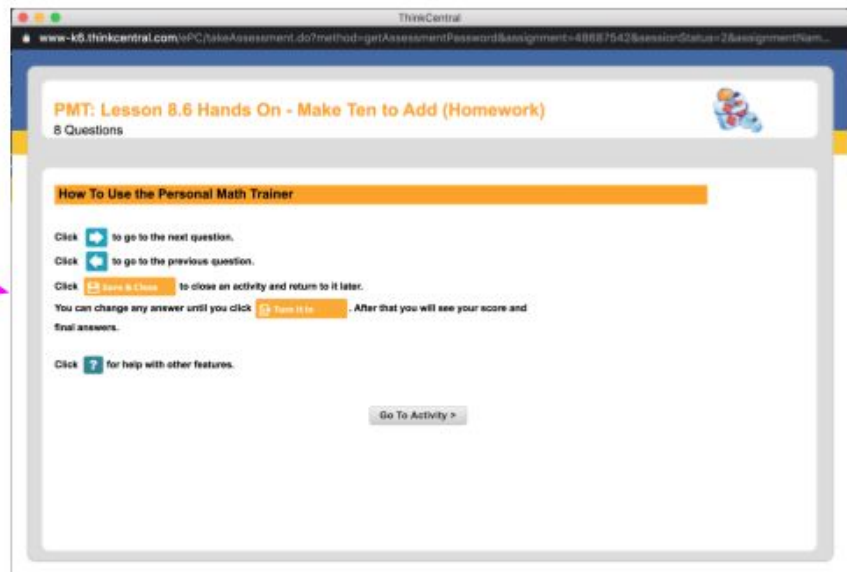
ThinkCentral

www-k6.thinkcentral.com/ePC/takeAssessment.do?method=getAssessmentPassword&assignment=48687542&sessionStatus=2&assignmentNam...

PMT: Lesson 8.6 Hands On - Make Ten to Add (Homework)
8 Questions

How To Use the Personal Math Trainer

Click to go to the next question.

Click to go to the previous question.

Click Save & Close to close an activity and return to it later.

You can change any answer until you click Turn It In. After that you will see your score and final answers.

Click ? for help with other features.

Go To Activity >